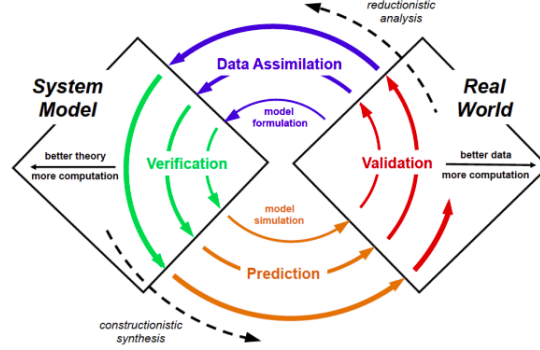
reductionistic analysis

System Model

Data Assimilation

model formulation

Real World

better theory

more computation

Verification

Validation

better data

more computation

model simulation

Prediction

constructionistic synthesis